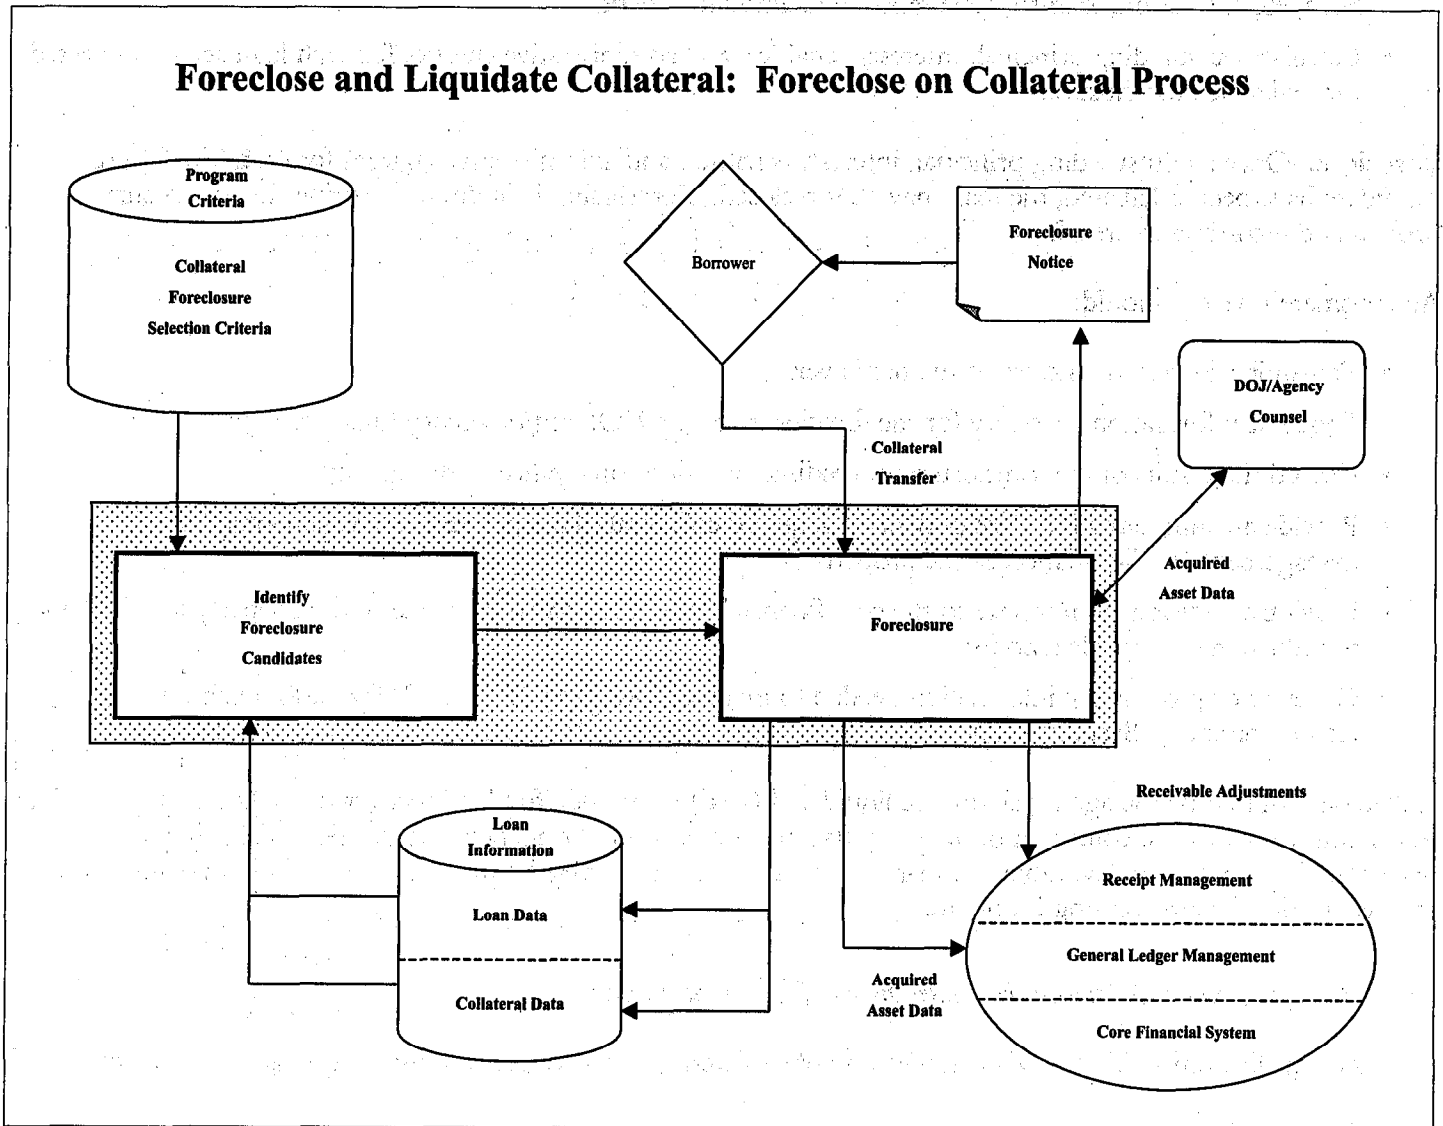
Foreclose and Liquidate Collateral: Foreclose on Collateral Process

Program Criteria

Collateral Foreclosure Selection Criteria

Borrower

Foreclosure Notice

DOJ/Agency Counsel

Collateral Transfer

Acquired Asset Data

Identify Foreclosure Candidates

Foreclosure

Receivable Adjustments

Loan Information

Loan Data

Collateral Data

Acquired Asset Data

Receipt Management

General Ledger Management

Core Financial System